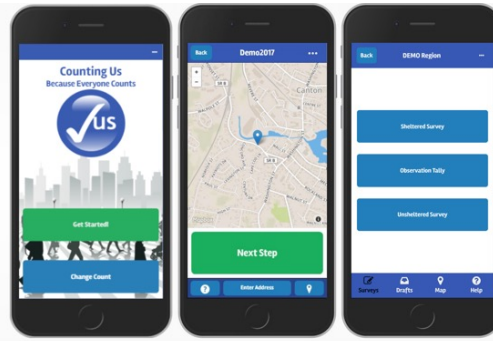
Counting Us
Because Everyone Counts
us
Get Started!
Change Count

Back
Demo2017
Canton
+
−
Next Step
?
Enter Address

Back
DEMO Region
Sheltered Survey
Observation Tally
Unsheltered Survey
Surveys
Drafts
Map
Help